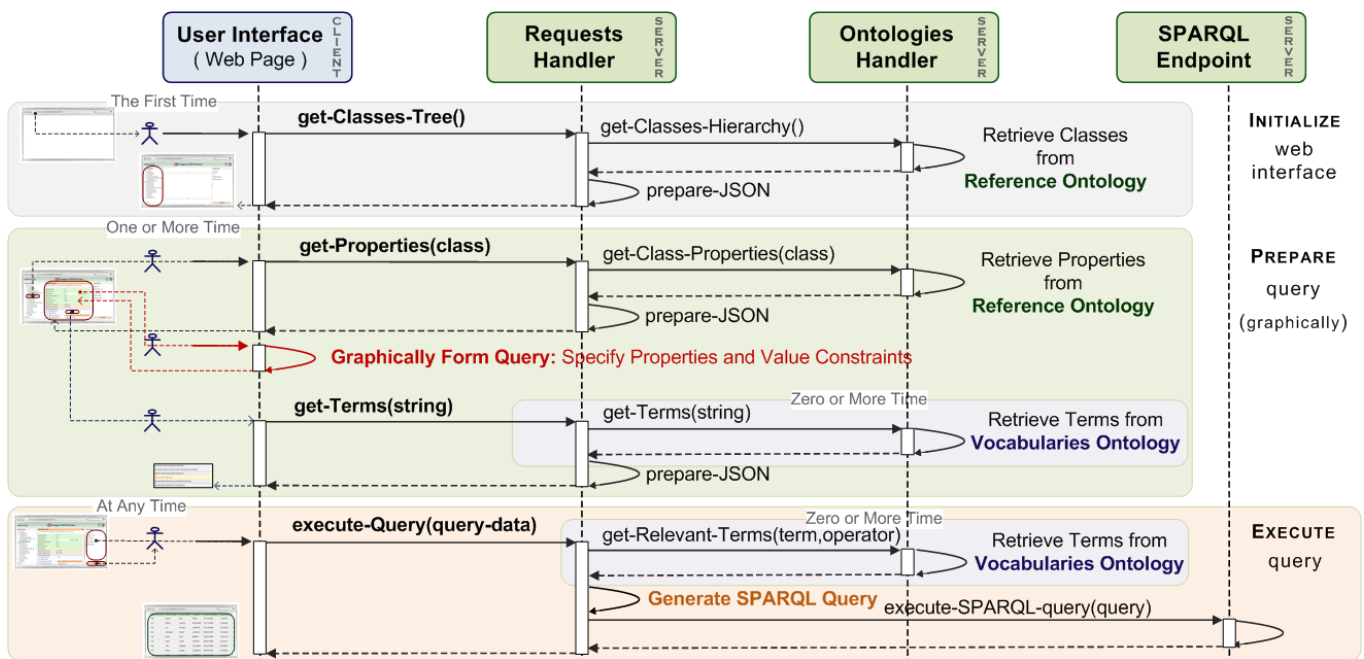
User Interface
( Web Page )
CLIENT

Requests
Handler
SERVER

Ontologies
Handler
SERVER

SPARQL
Endpoint
SERVER

The First Time

get-Classes-Tree()

get-Classes-Hierarchy()

Retrieve Classes
from
Reference Ontology

prepare-JSON

INITIALIZE
web
interface

One or More Time

get-Properties(class)

get-Class-Properties(class)

Retrieve Properties
from
Reference Ontology

prepare-JSON

PREPARE
query
(graphically)

Graphically Form Query: Specify Properties and Value Constraints

get-Terms(string)

Zero or More Time

get-Terms(string)

Retrieve Terms from
Vocabularies Ontology

prepare-JSON

At Any Time

execute-Query(query-data)

Zero or More Time

get-Relevant-Terms(term,operator)

Retrieve Terms from
Vocabularies Ontology

EXECUTE
query

Generate SPARQL Query

execute-SPARQL-query(query)